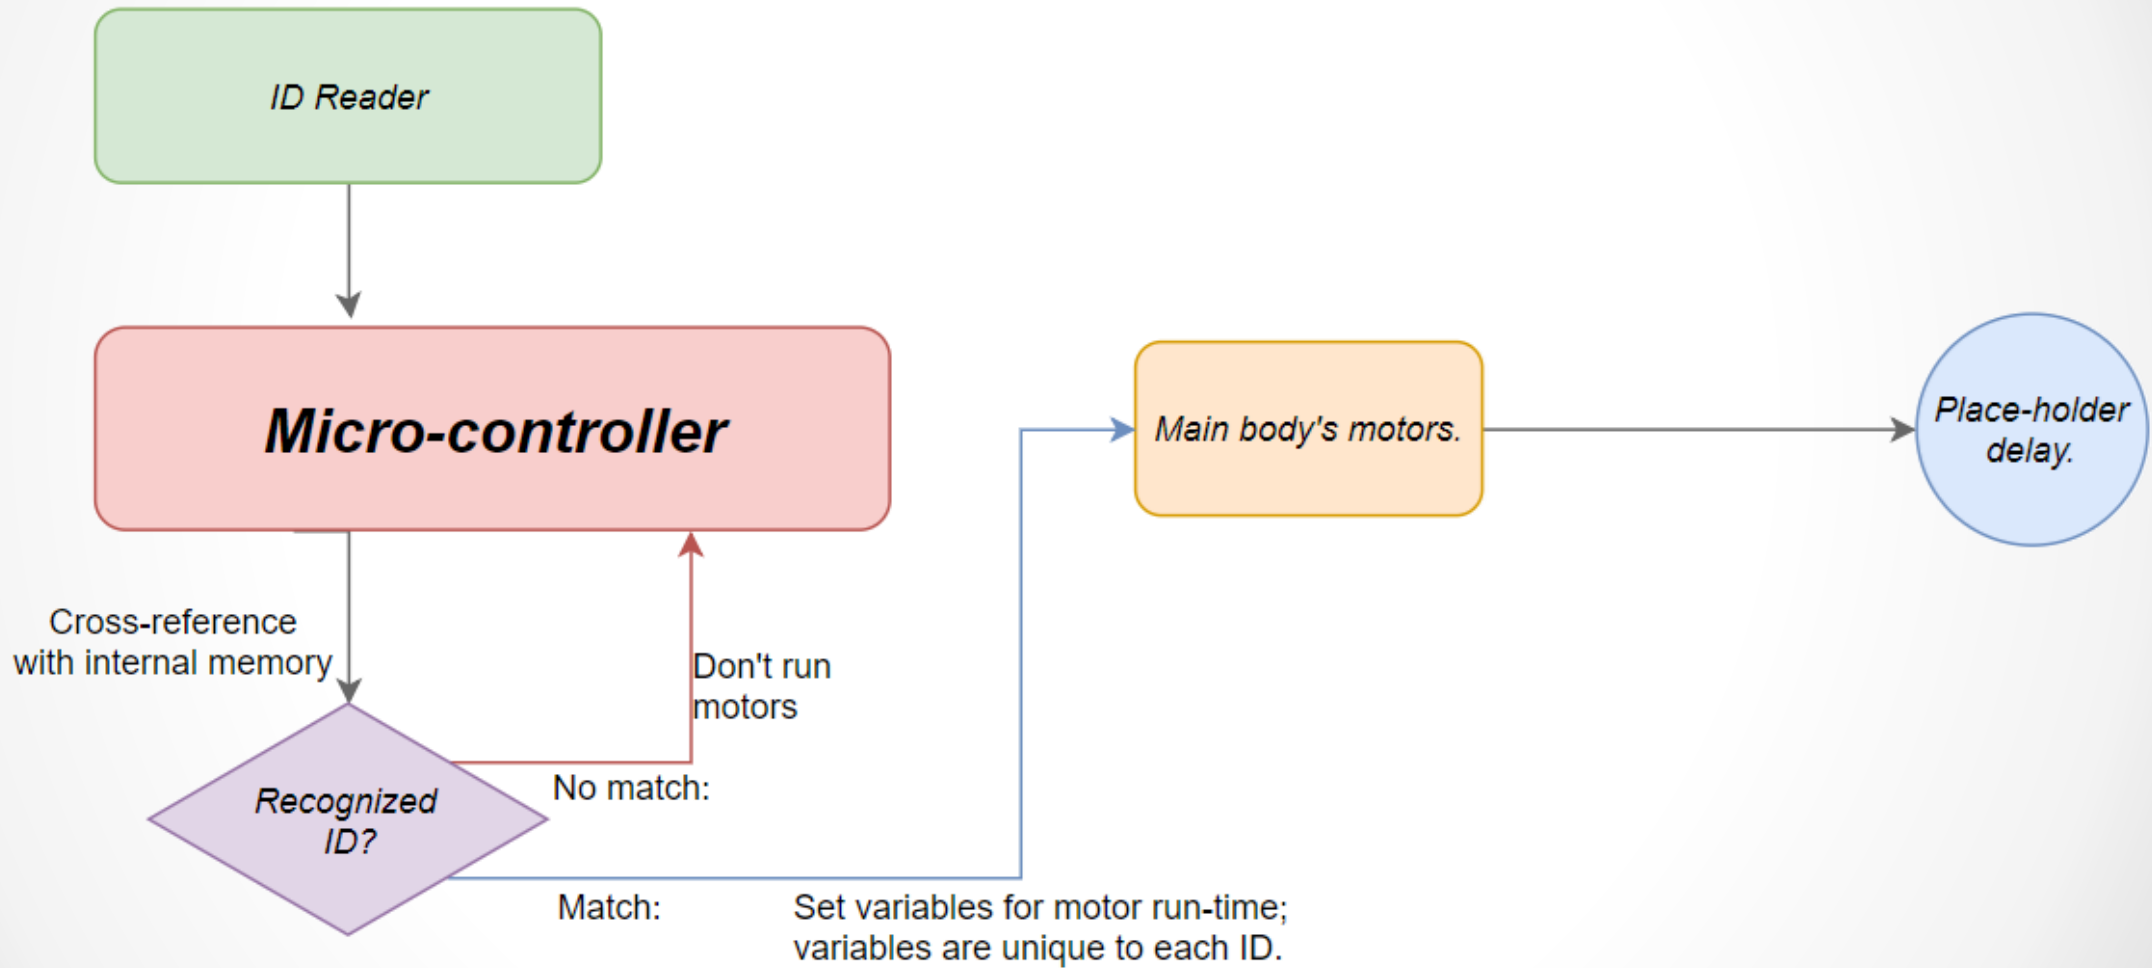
ID Reader

Micro-controller

Main body's motors.

Place-holder delay.

Cross-reference with internal memory

Don't run motors

Recognized ID?

No match:

Match:

Set variables for motor run-time; variables are unique to each ID.